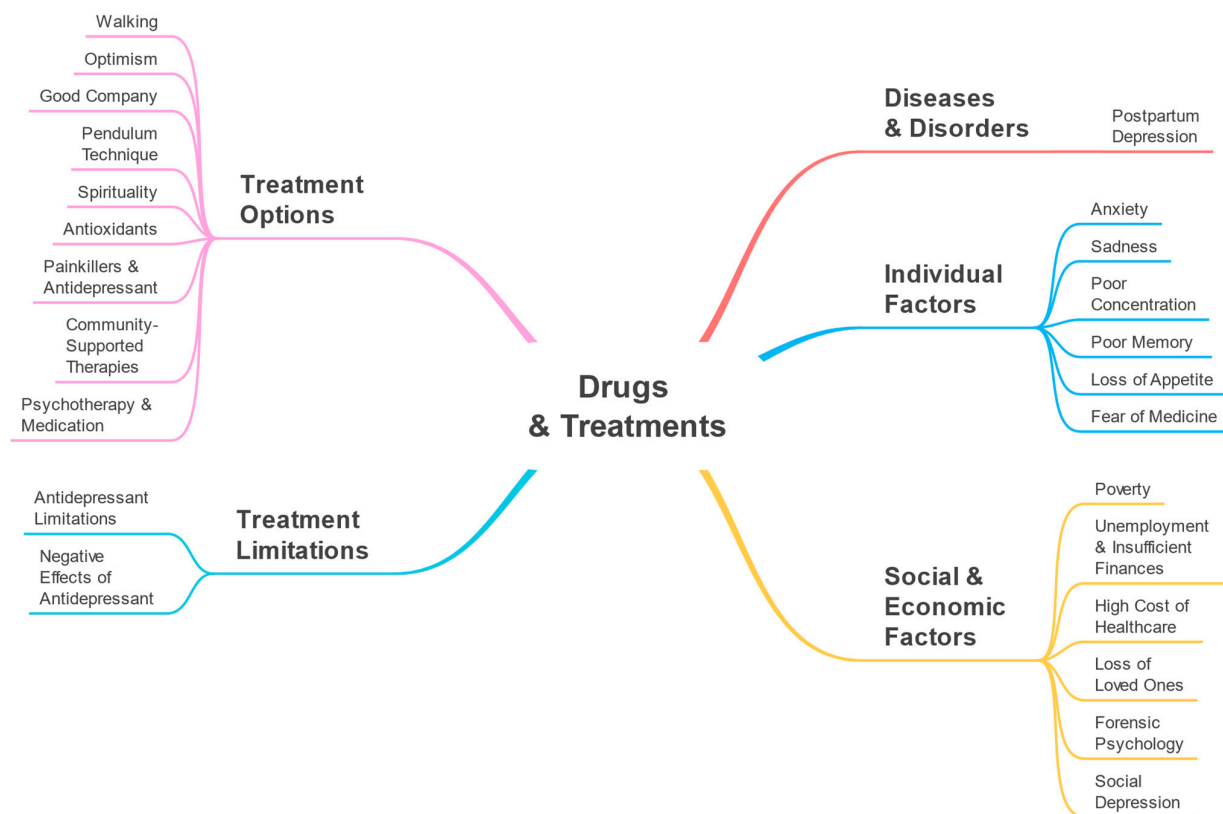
Drugs & Treatments

Treatment Options

Walking

Optimism

Good Company

Pendulum Technique

Spirituality

Antioxidants

Painkillers & Antidepressant

Community-Supported Therapies

Psychotherapy & Medication

Treatment Limitations

Antidepressant Limitations

Negative Effects of Antidepressant

Diseases & Disorders

Postpartum Depression

Individual Factors

Anxiety

Sadness

Poor Concentration

Poor Memory

Loss of Appetite

Fear of Medicine

Social & Economic Factors

Poverty

Unemployment & Insufficient Finances

High Cost of Healthcare

Loss of Loved Ones

Forensic Psychology

Social Depression